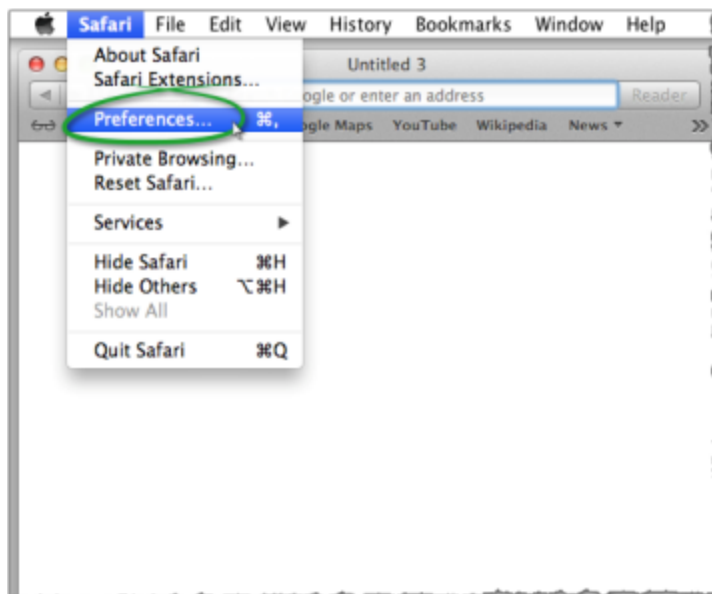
Safari File Edit View History Bookmarks Window Help

About Safari
Safari Extensions...

Untitled 3

ogle or enter an address

Reader

Preferences... ⌘,

ogle Maps YouTube Wikipedia News ▾ >>

Private Browsing...
Reset Safari...

Services ▶

Hide Safari ⌘H
Hide Others ⌥⌘H
Show All

Quit Safari ⌘Q